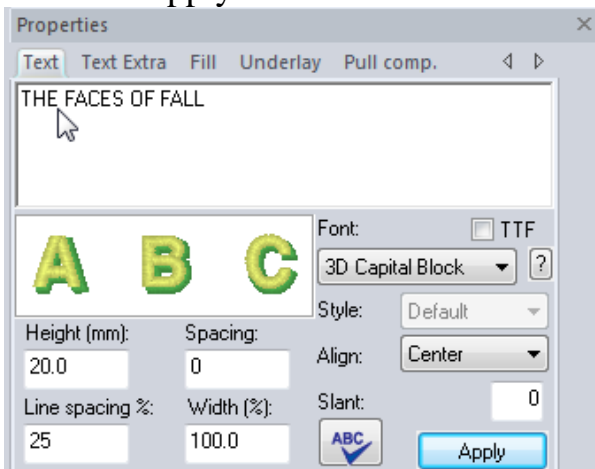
Properties
Text Text Extra Fill Underlay Pull comp.
THE FACES OF FALL
A B C
Font: TTF
3D Capital Block ?
Style: Default
Height (mm): Spacing:
20.0 0
Align: Center
Line spacing %: Width (%):
Slant: 0
25 100.0
ABC
Apply